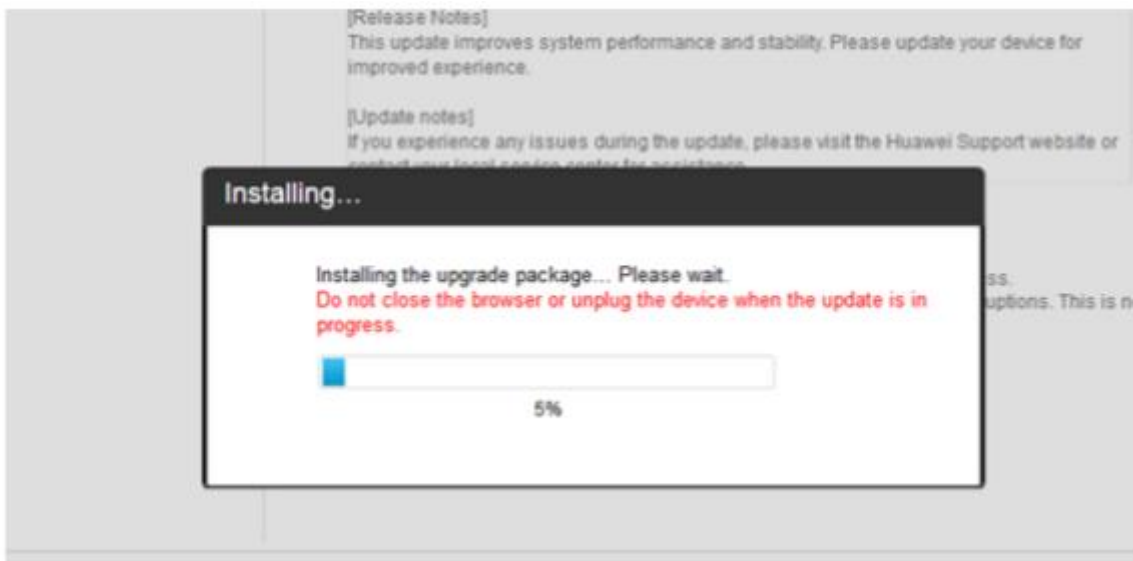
[Release Notes]
This update improves system performance and stability. Please update your device for improved experience.

[Update notes]
If you experience any issues during the update, please visit the Huawei Support website or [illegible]

Installing...

Installing the upgrade package.... Please wait.
Do not close the browser or unplug the device when the update is in progress.

5%

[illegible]ss.
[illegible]uptions. This is n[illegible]